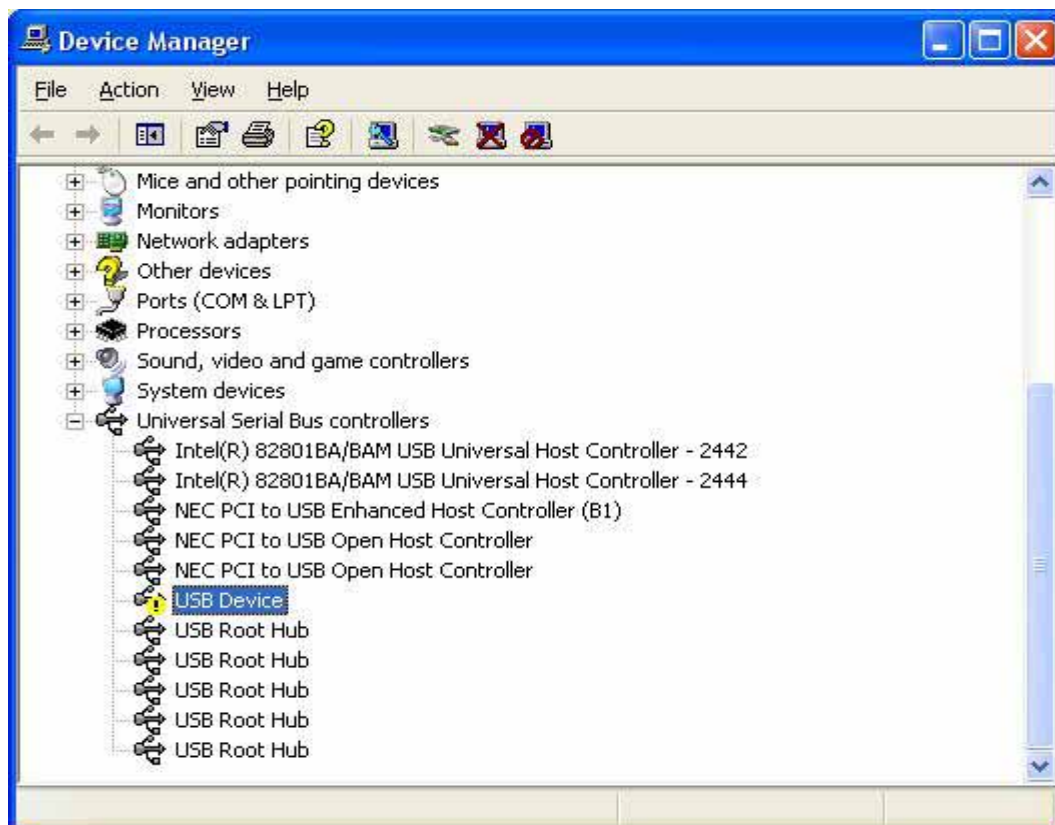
Device Manager

File Action View Help

Mice and other pointing devices
Monitors
Network adapters
Other devices
Ports (COM & LPT)
Processors
Sound, video and game controllers
System devices
Universal Serial Bus controllers
Intel(R) 82801BA/BAM USB Universal Host Controller - 2442
Intel(R) 82801BA/BAM USB Universal Host Controller - 2444
NEC PCI to USB Enhanced Host Controller (B1)
NEC PCI to USB Open Host Controller
NEC PCI to USB Open Host Controller
USB Device
USB Root Hub
USB Root Hub
USB Root Hub
USB Root Hub
USB Root Hub